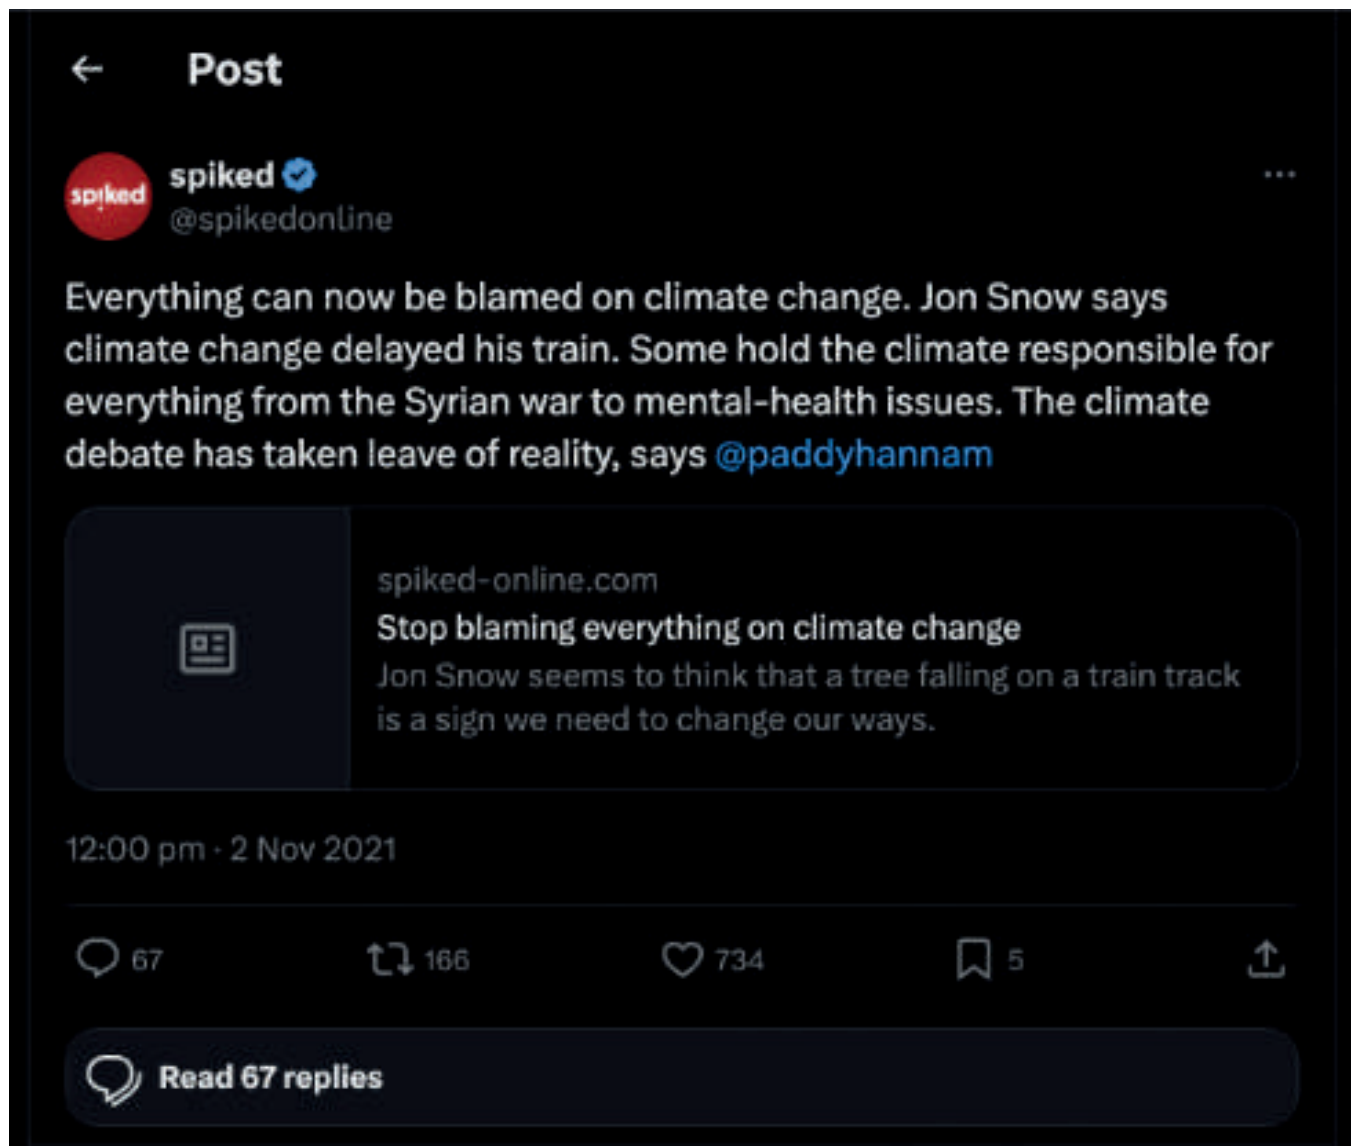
Post

spiked
spiked
@spikedonline

Everything can now be blamed on climate change. Jon Snow says climate change delayed his train. Some hold the climate responsible for everything from the Syrian war to mental-health issues. The climate debate has taken leave of reality, says @paddyhannam

spiked-online.com
Stop blaming everything on climate change
Jon Snow seems to think that a tree falling on a train track is a sign we need to change our ways.

12:00 pm · 2 Nov 2021

67 166 734 5

Read 67 replies